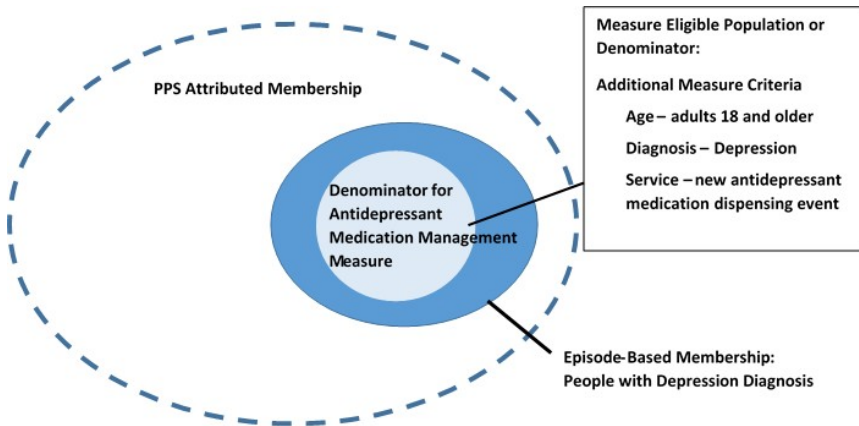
PPS Attributed Membership

Denominator for Antidepressant Medication Management Measure

Measure Eligible Population or Denominator:

Additional Measure Criteria

Age – adults 18 and older

Diagnosis – Depression

Service – new antidepressant medication dispensing event

Episode-Based Membership: People with Depression Diagnosis